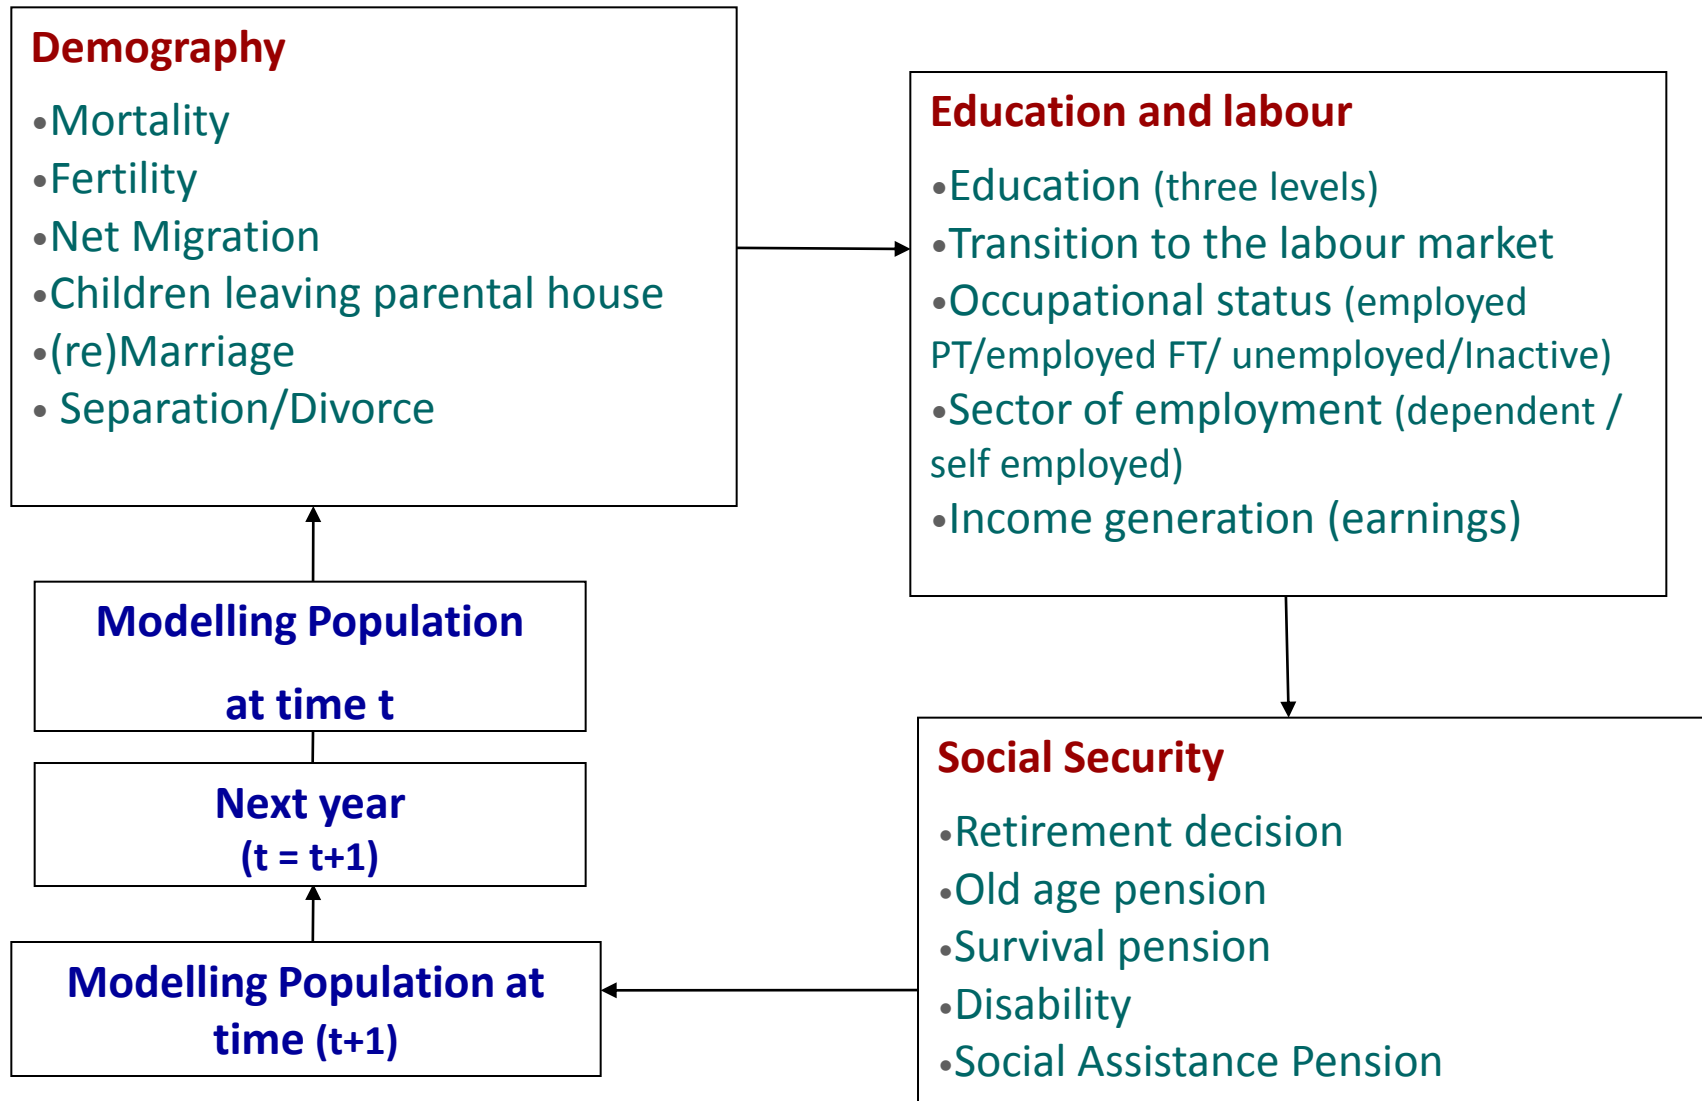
Demography

•Mortality
•Fertility
•Net Migration
•Children leaving parental house
•(re)Marriage
• Separation/Divorce

Education and labour

•Education (three levels)
•Transition to the labour market
•Occupational status (employed PT/employed FT/ unemployed/Inactive)
•Sector of employment (dependent / self employed)
•Income generation (earnings)

Modelling Population

at time t

Next year
(t = t+1)

Modelling Population at time (t+1)

Social Security

•Retirement decision
•Old age pension
•Survival pension
•Disability
•Social Assistance Pension